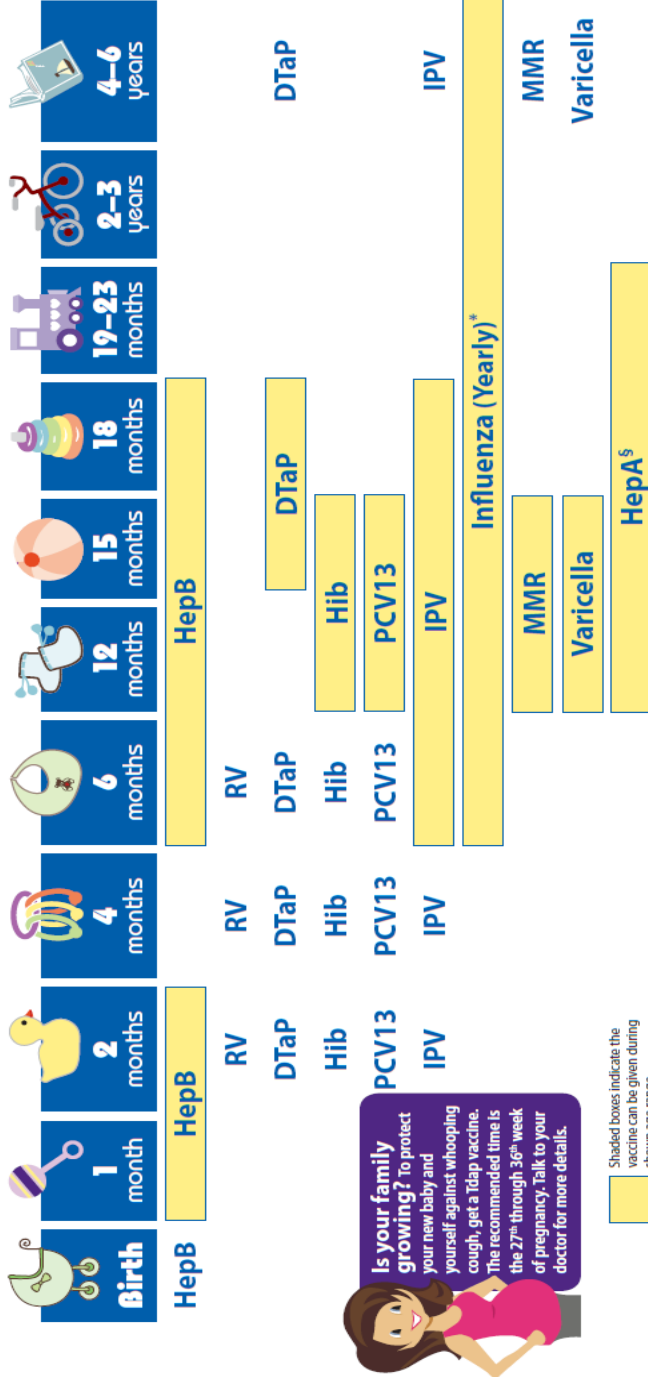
Birth

1 month

2 months

4 months

6 months

12 months

15 months

18 months

19–23 months

2–3 years

4–6 years

HepB

HepB

HepB

RV

RV

RV

DTaP

DTaP

DTaP

DTaP

DTaP

Hib

Hib

Hib

Hib

PCV13

PCV13

PCV13

PCV13

IPV

IPV

IPV

IPV

Influenza (Yearly)*

MMR

MMR

Varicella

Varicella

HepA§

Is your family growing? To protect your new baby and yourself against whooping cough, get a Tdap vaccine. The recommended time is the 27th through 36th week of pregnancy. Talk to your doctor for more details.

Shaded boxes indicate the vaccine can be given during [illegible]